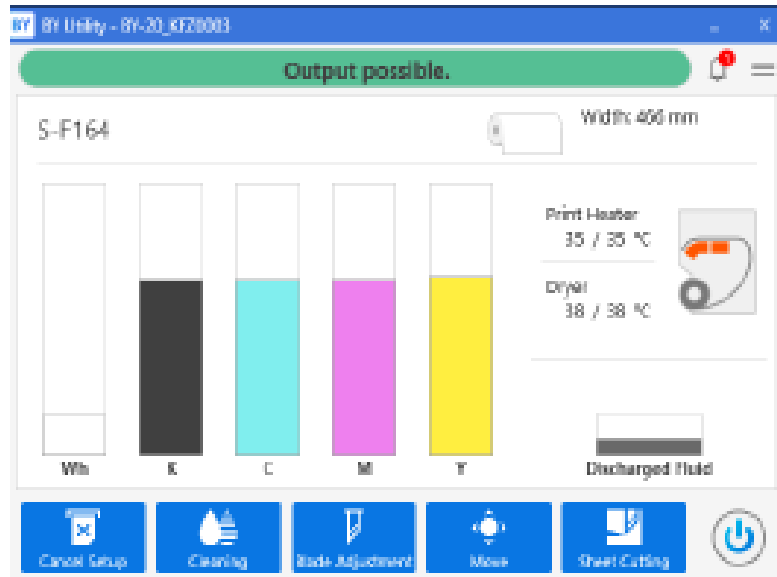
BY BY Utility - BY-20_KE20003

Output possible.

1

S-F164

Width: 406 mm

Print Heater
35 / 35 ℃

Dryer
38 / 38 ℃

Wh
K
C
M
Y

Discharged Fluid

Cancel Setup
Cleaning
Blade Adjustment
Move
Sheet Cutting